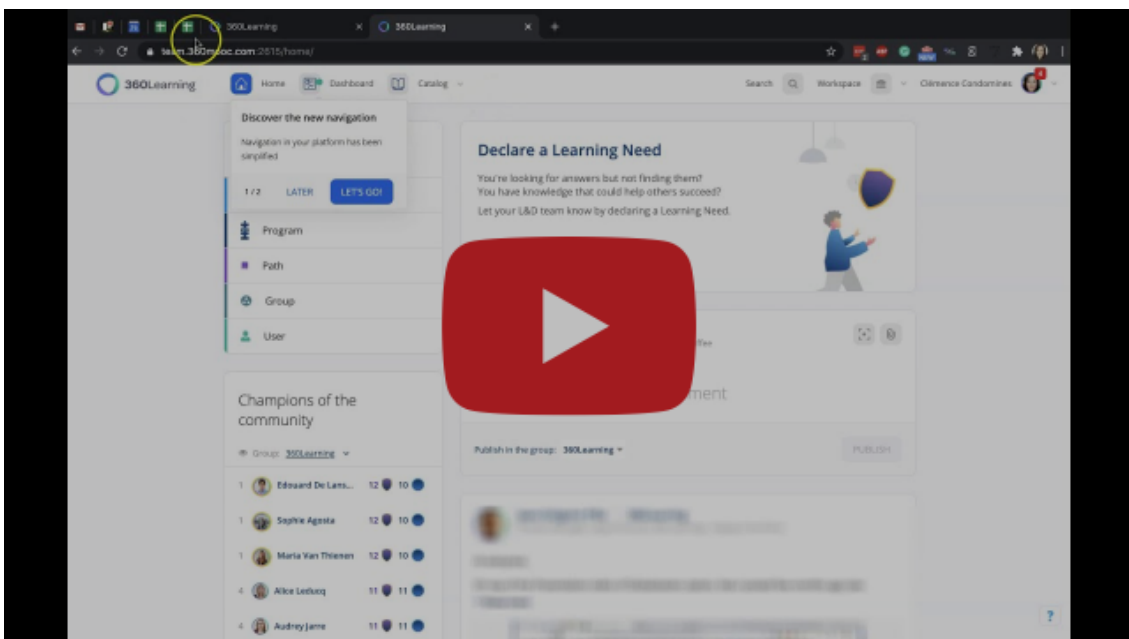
360Learning
360Learning
team.360mooc.com:2615/home/

360Learning
Home
Dashboard
Catalog
Search
Workspace
Clémence Condomines

Discover the new navigation
Navigation in your platform has been simplified
1 / 2
LATER
LET'S GO!

Program
Path
Group
User

Declare a Learning Need
You're looking for answers but not finding them?
You have knowledge that could help others succeed?
Let your L&D team know by declaring a Learning Need.

Champions of the community
Group: 360Learning
1 Edouard De Lans... 12 10
1 Sophie Agosta 12 10
1 Maria Van Thienen 12 10
4 Alice Leducq 11 11
4 Audrey Jarre 11 11

ment
Publish in the group: 360Learning
PUBLISH
?